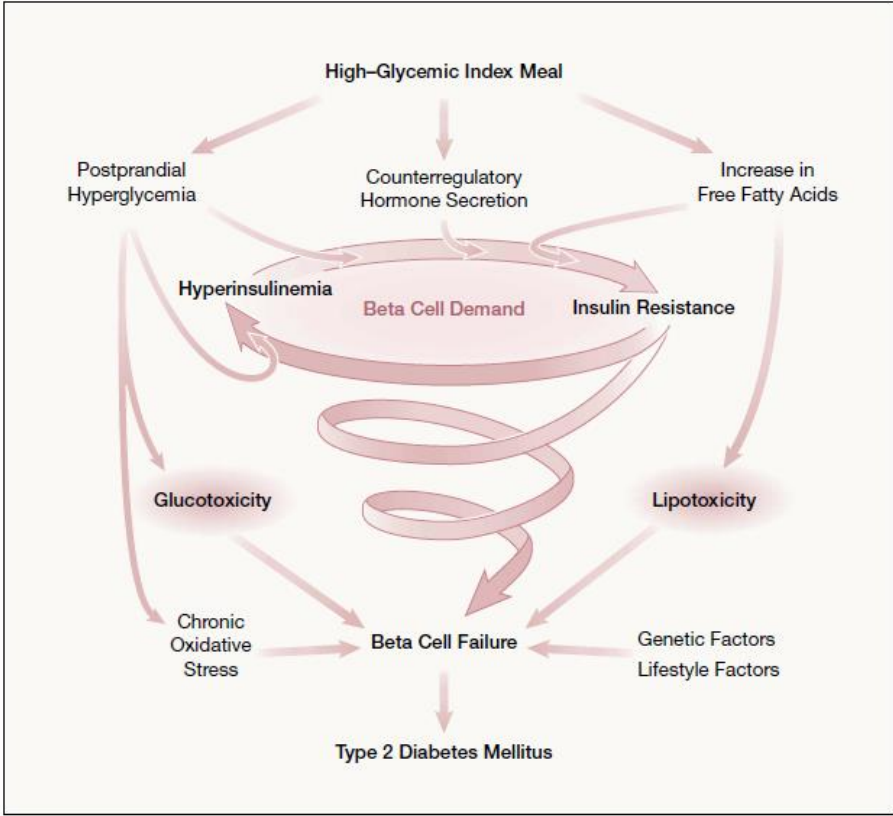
High–Glycemic Index Meal

Postprandial Hyperglycemia

Counterregulatory Hormone Secretion

Increase in Free Fatty Acids

Hyperinsulinemia

Beta Cell Demand

Insulin Resistance

Glucotoxicity

Lipotoxicity

Chronic Oxidative Stress

Beta Cell Failure

Genetic Factors

Lifestyle Factors

Type 2 Diabetes Mellitus